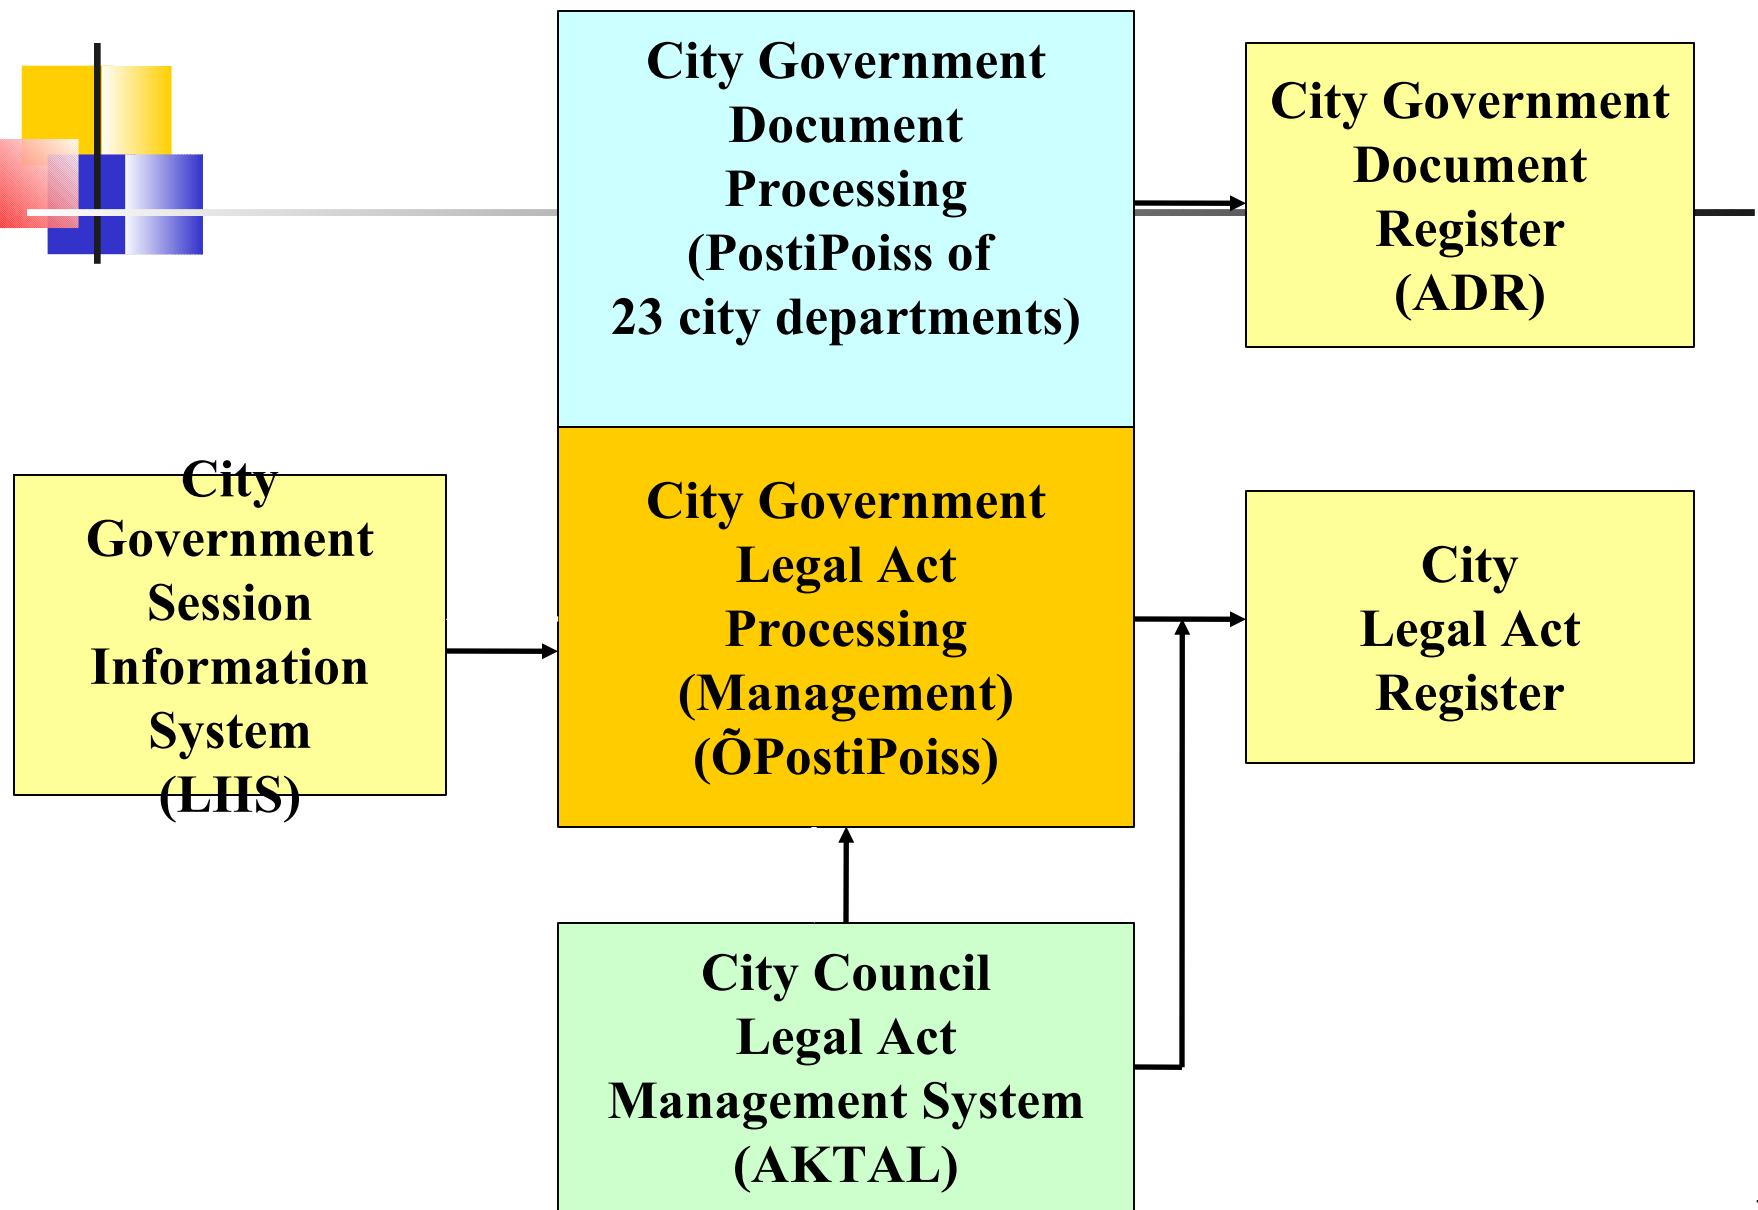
City Government Document Processing (PostiPoiss of 23 city departments)

City Government Document Register (ADR)

City Government Session Information System (LIIS)

City Government Legal Act Processing (Management) (ÕPostiPoiss)

City Legal Act Register

City Council Legal Act Management System (AKTAL)